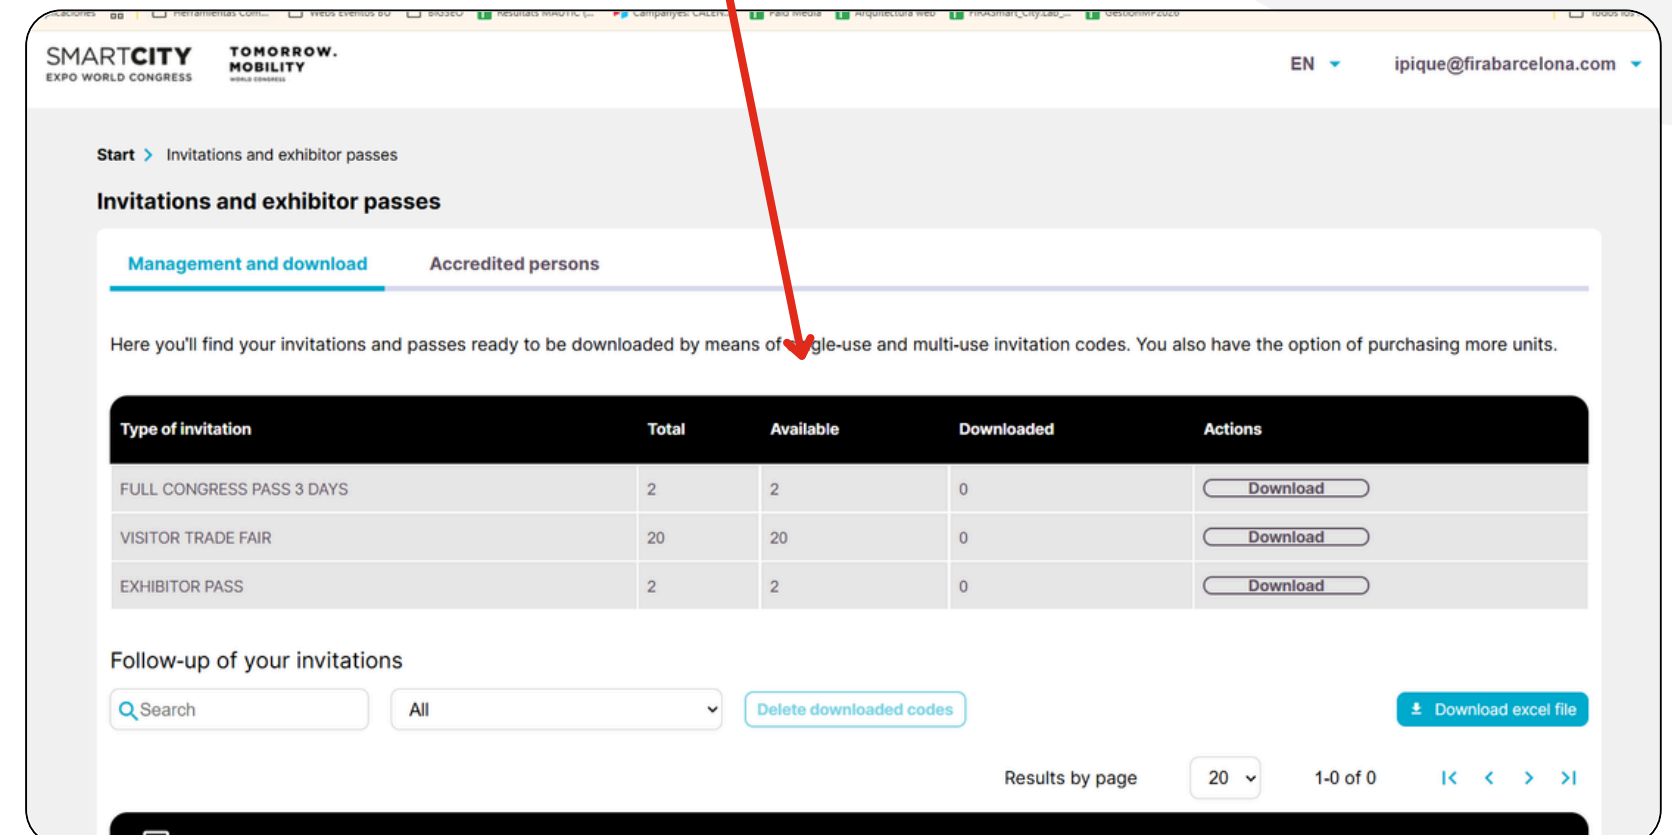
SMARTCITY EXPO WORLD CONGRESS

TOMORROW. MOBILITY

EN

ipique@firabarcelona.com

Start > Invitations and exhibitor passes

Invitations and exhibitor passes

Management and download

Accredited persons

Here you'll find your invitations and passes ready to be downloaded by means of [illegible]gle-use and multi-use invitation codes. You also have the option of purchasing more units.

| Type of invitation | Total | Available | Downloaded | Actions |
|---|---|---|---|---|
| FULL CONGRESS PASS 3 DAYS | 2 | 2 | 0 | Download |
| VISITOR TRADE FAIR | 20 | 20 | 0 | Download |
| EXHIBITOR PASS | 2 | 2 | 0 | Download |

Follow-up of your invitations

Search

All

Delete downloaded codes

Download excel file

Results by page

20

1-0 of 0